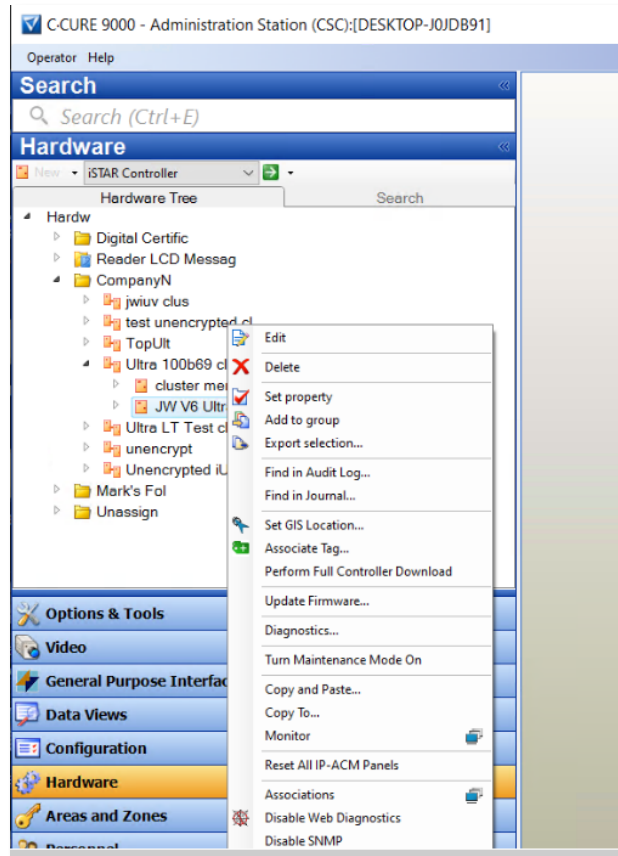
C-CURE 9000 - Administration Station (CSC):[DESKTOP-J0JDB91]

Operator Help

Search

Search (Ctrl+E)

Hardware

New iSTAR Controller

Hardware Tree

Search

Hardw

Digital Certific

Reader LCD Messag

CompanyN

jwiuv clus

test unencrypted cl

TopUlt

Ultra 100b69 cl

cluster me

JW V6 Ultr

Ultra LT Test cl

unencrypt

Unencrypted iU

Mark's Fol

Unassign

Edit

Delete

Set property

Add to group

Export selection...

Find in Audit Log...

Find in Journal...

Set GIS Location...

Associate Tag...

Perform Full Controller Download

Update Firmware...

Diagnostics...

Turn Maintenance Mode On

Copy and Paste...

Copy To...

Monitor

Reset All IP-ACM Panels

Associations

Disable Web Diagnostics

Disable SNMP

Options & Tools

Video

General Purpose Interfac

Data Views

Configuration

Hardware

Areas and Zones

Personnel